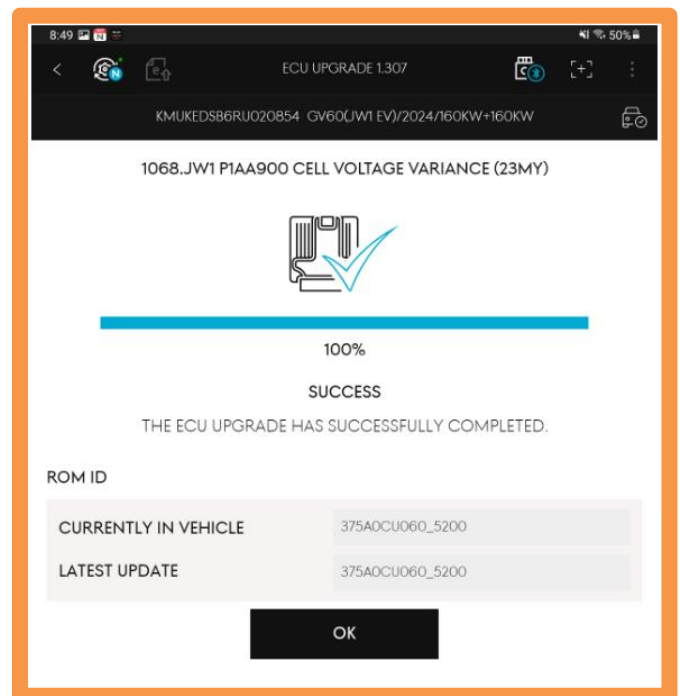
8:49 50%

ECU UPGRADE 1.307

KMUKEDS86RU020854 GV60(JW1 EV)/2024/160KW+160KW

1068.JW1 P1AA900 CELL VOLTAGE VARIANCE (23MY)

100%

SUCCESS

THE ECU UPGRADE HAS SUCCESSFULLY COMPLETED.

ROM ID

| CURRENTLY IN VEHICLE | 375A0CU060_5200 |
|---|---|
| LATEST UPDATE | 375A0CU060_5200 |

OK